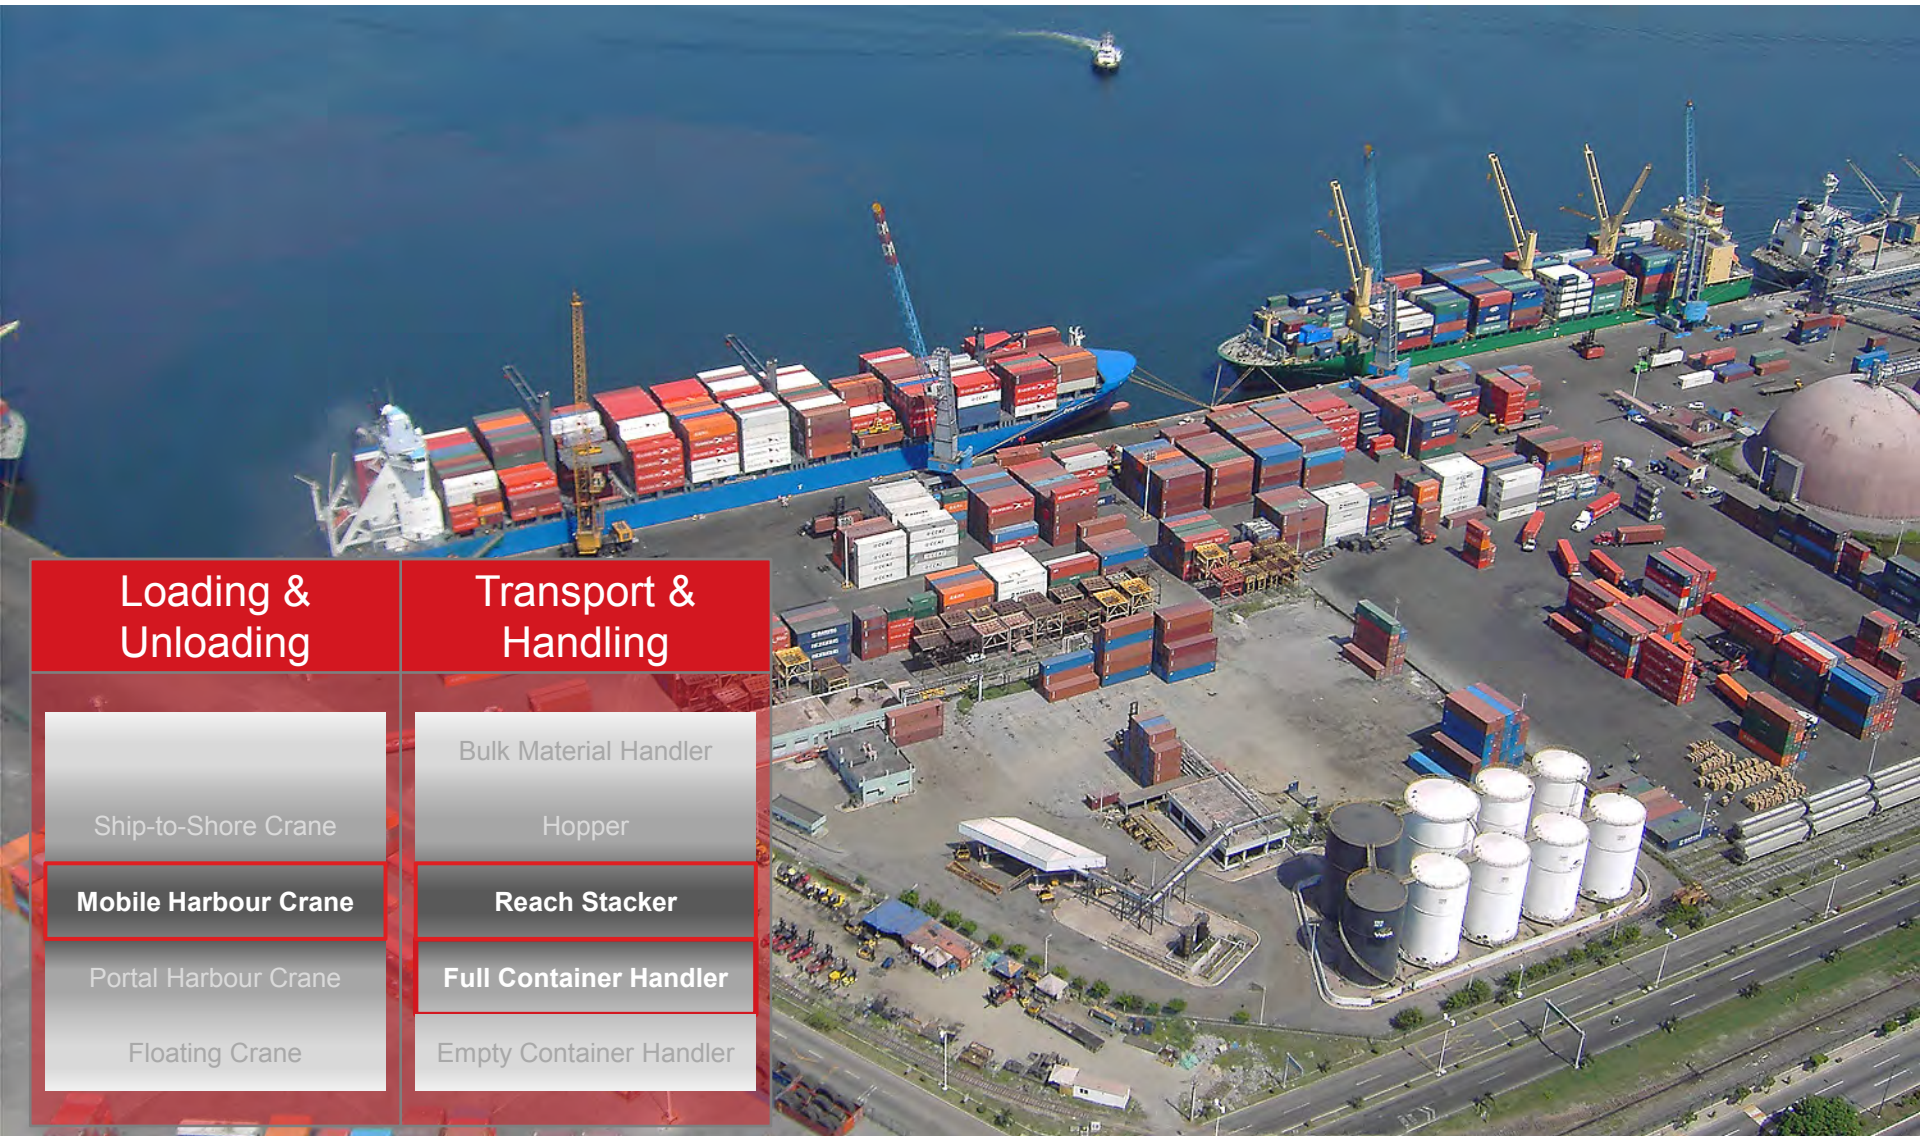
| Loading & Unloading | Transport & Handling |
|---|---|
| | Bulk Material Handler |
| Ship-to-Shore Crane | Hopper |
| Mobile Harbour Crane | Reach Stacker |
| Portal Harbour Crane | Full Container Handler |
| Floating Crane | Empty Container Handler |